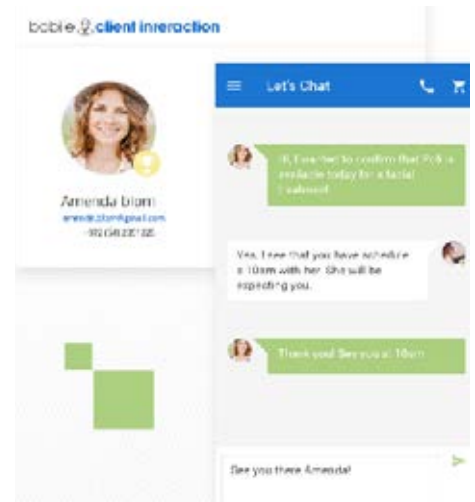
bobile client inreraction

Amenda blom
amenda.blom@gmail.com
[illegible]

Let's Chat

Hi, I wanted to confirm that Poli is available today for a facial treatment

Yes, I see that you have schedule a 10am with her. She will be expecting you.

Thank you! See you at 10am

See you there Amenda!